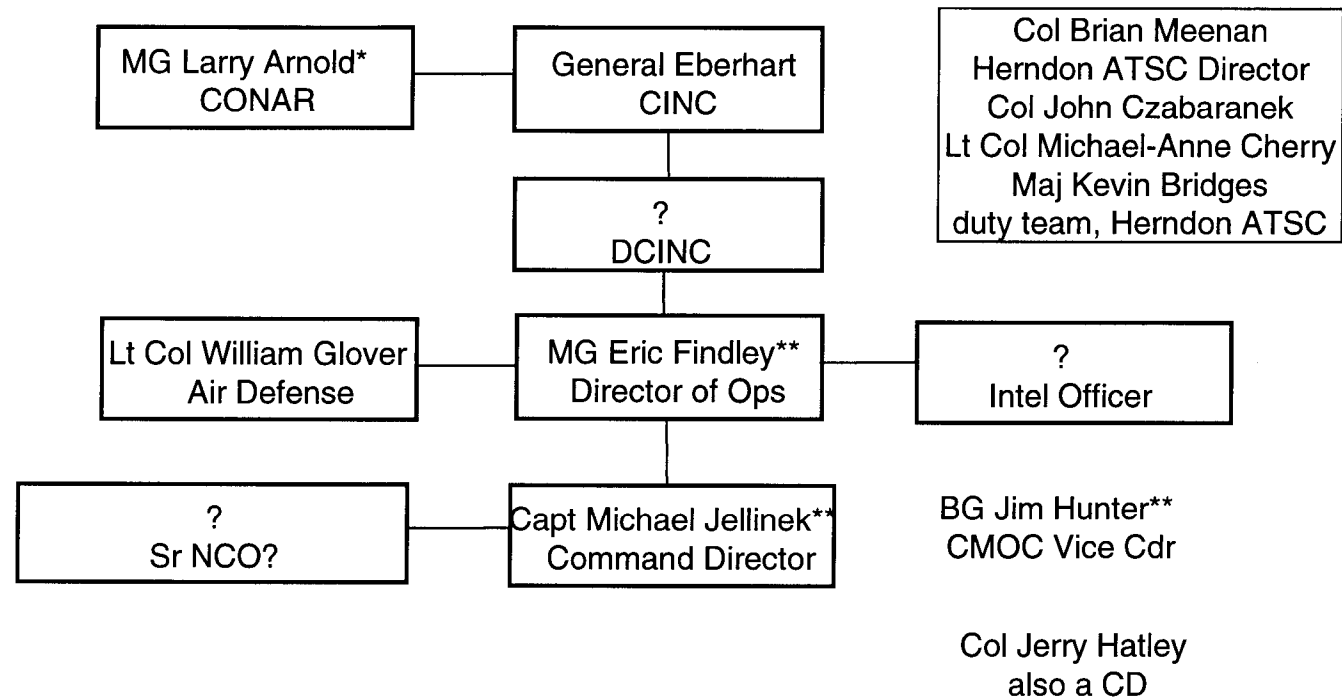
MG Larry Arnold*
CONAR

General Eberhart
CINC

Col Brian Meenan
Herndon ATSC Director
Col John Czabaranek
Lt Col Michael-Anne Cherry
Maj Kevin Bridges
duty team, Herndon ATSC

?
DCINC

Lt Col William Glover
Air Defense

MG Eric Findley**
Director of Ops

?
Intel Officer

?
Sr NCO?

Capt Michael Jellinek**
Command Director

BG Jim Hunter**
CMOC Vice Cdr

Col Jerry Hatley
also a CD